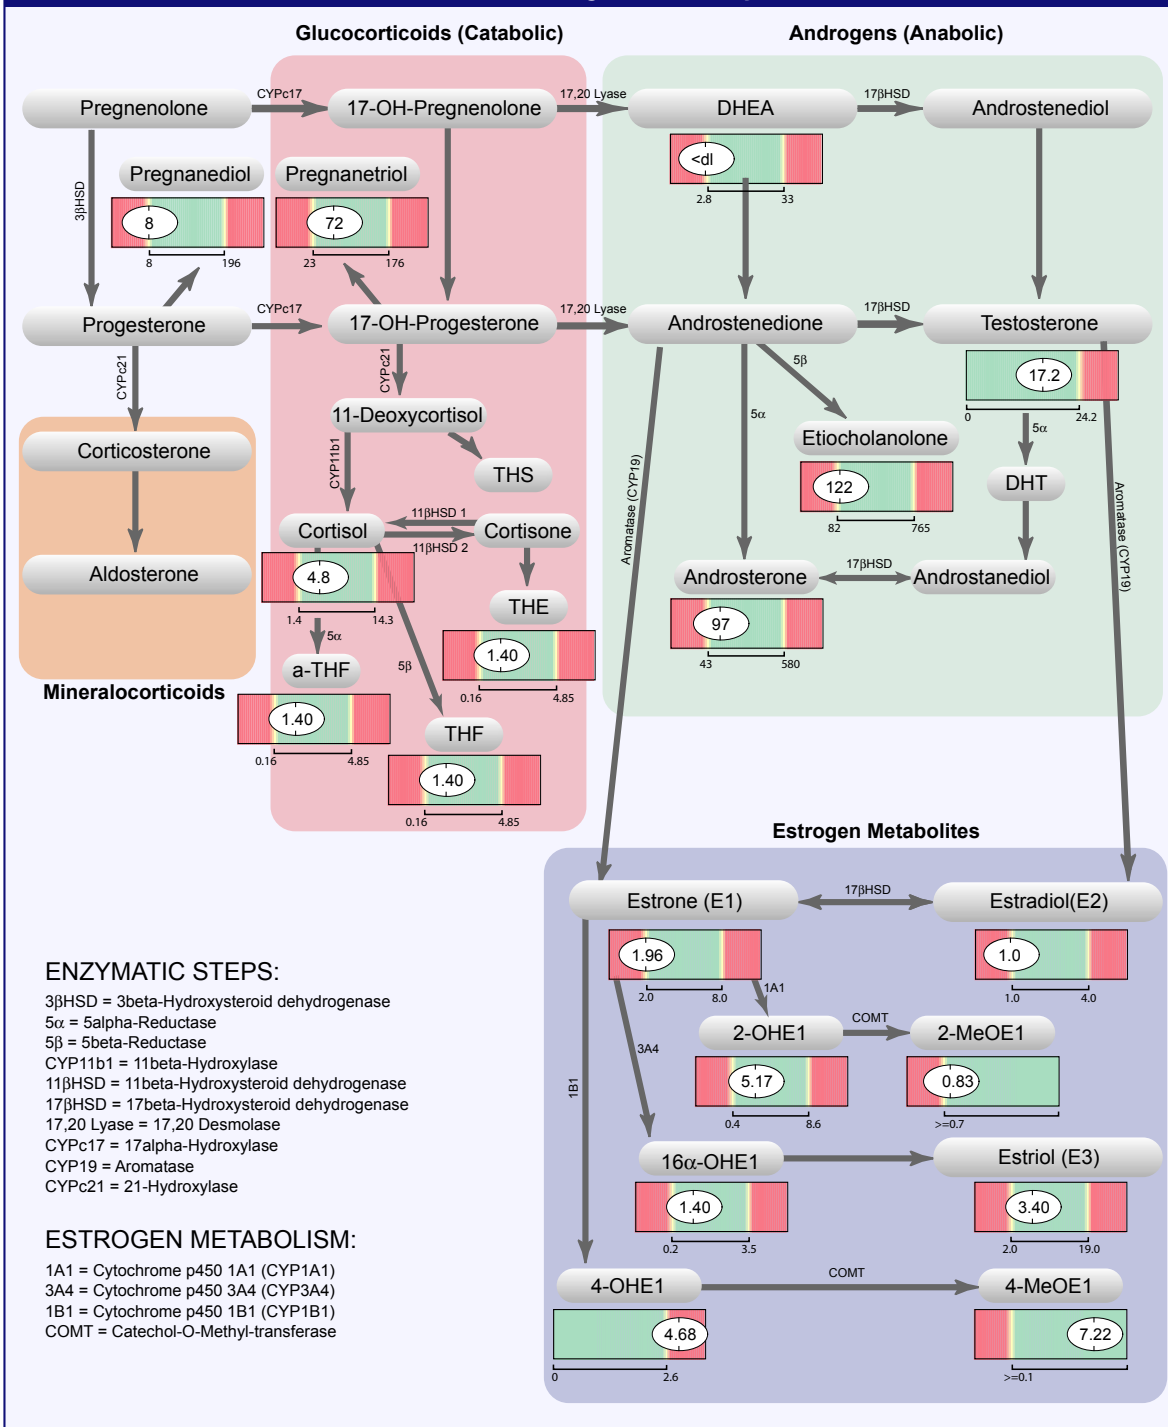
Glucocorticoids (Catabolic)

Androgens (Anabolic)

Pregnenolone
CYPc17
17-OH-Pregnenolone
17,20 Lyase
DHEA
17βHSD
Androstenediol

3βHSD

Pregnanediol
8
8 196

Pregnanetriol
72
23 176

<dl
2.8 33

Progesterone
CYPc17
17-OH-Progesterone
17,20 Lyase
Androstenedione
17βHSD
Testosterone

17.2
0 24.2

CYPc21
CYPc21

Corticosterone
11-Deoxycortisol
5β
5α
Etiocholanolone
122
82 765

5α
DHT

Aldosterone
CYP11b1
THS

Cortisol
11βHSD 1
11βHSD 2
Cortisone

4.8
1.4 14.3

THE
1.40
0.16 4.85

Aromatase (CYP19)
Androsterone
17βHSD
Androstanediol
97
43 580

Aromatase (CYP19)

5α
a-THF
5β
Mineralocorticoids
1.40
0.16 4.85

THF
1.40
0.16 4.85

Estrogen Metabolites

Estrone (E1)
17βHSD
Estradiol(E2)
1.96
2.0 8.0
1.0
1.0 4.0

1A1
2-OHE1
COMT
2-MeOE1
3A4
5.17
0.4 8.6
0.83
>=0.7

1B1
16α-OHE1
Estriol (E3)
1.40
0.2 3.5
3.40
2.0 19.0

4-OHE1
COMT
4-MeOE1
4.68
0 2.6
7.22
>=0.1

ENZYMATIC STEPS:
3βHSD = 3beta-Hydroxysteroid dehydrogenase
5α = 5alpha-Reductase
5β = 5beta-Reductase
CYP11b1 = 11beta-Hydroxylase
11βHSD = 11beta-Hydroxysteroid dehydrogenase
17βHSD = 17beta-Hydroxysteroid dehydrogenase
17,20 Lyase = 17,20 Desmolase
CYPc17 = 17alpha-Hydroxylase
CYP19 = Aromatase
CYPc21 = 21-Hydroxylase

ESTROGEN METABOLISM:
1A1 = Cytochrome p450 1A1 (CYP1A1)
3A4 = Cytochrome p450 3A4 (CYP3A4)
1B1 = Cytochrome p450 1B1 (CYP1B1)
COMT = Catechol-O-Methyl-transferase